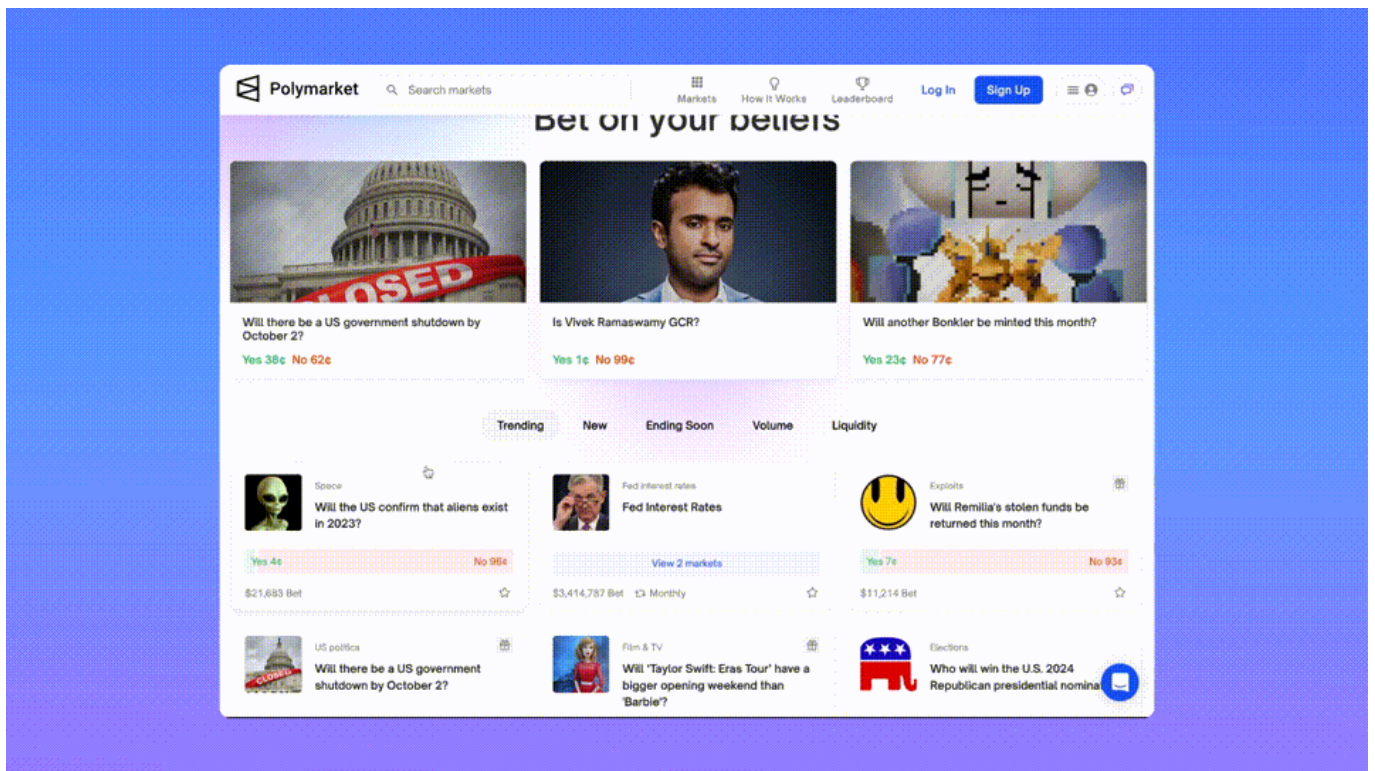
Polymarket
Search markets
Markets How It Works Leaderboard Log In Sign Up

Bet on your beliefs

CLOSED
Will there be a US government shutdown by October 2?
Yes 38¢ No 62¢

Is Vivek Ramaswamy GCR?
Yes 1¢ No 99¢

Will another Bonkler be minted this month?
Yes 23¢ No 77¢

Trending New Ending Soon Volume Liquidity

Space
Will the US confirm that aliens exist in 2023?
Yes 4¢ No 96¢
$21,683 Bet

Fed interest rates
Fed Interest Rates
View 2 markets
$3,414,787 Bet Monthly

Exploits
Will Remilia's stolen funds be returned this month?
Yes 7¢ No 93¢
$11,214 Bet

US politics
CLOSED
Will there be a US government shutdown by October 2?

Film & TV
Will 'Taylor Swift: Eras Tour' have a bigger opening weekend than 'Barbie'?

Elections
Who will win the U.S. 2024 Republican presidential nomina